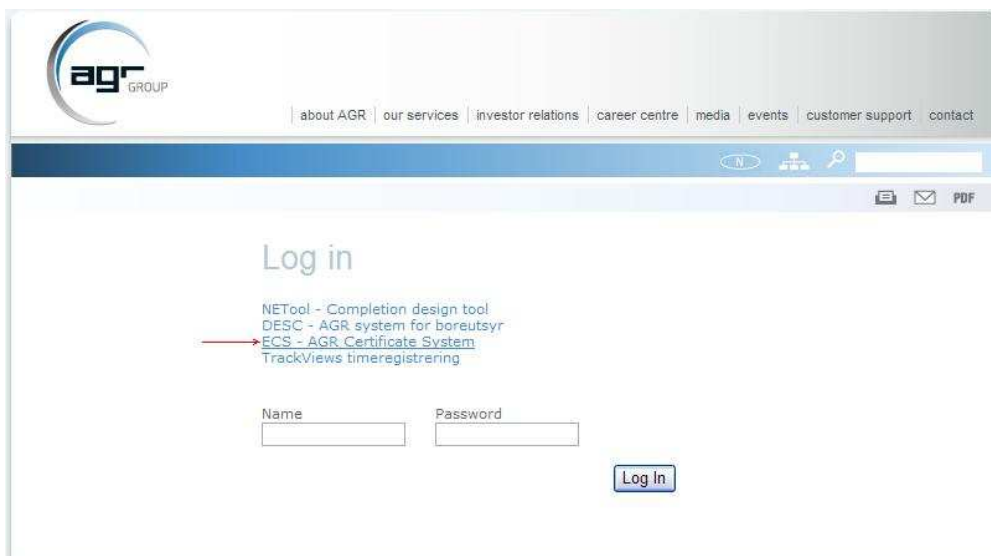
agr GROUP

about AGR | our services | investor relations | career centre | media | events | customer support | contact

N

PDF

Log in

NETool - Completion design tool
DESC - AGR system for boreutsyr
ECS - AGR Certificate System
TrackViews timeregistrering

Name

Password

Log In